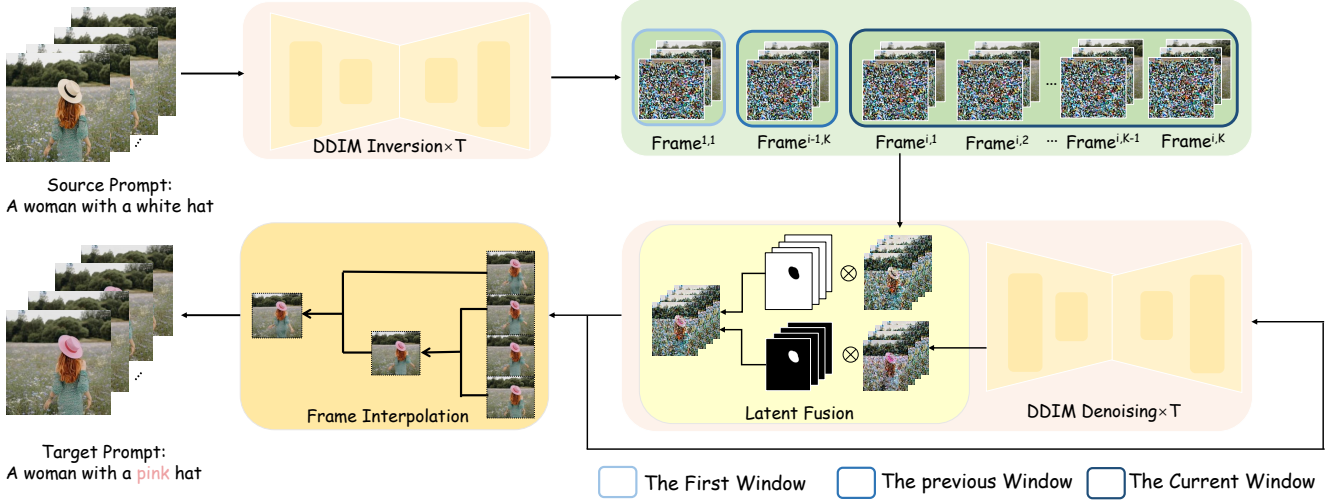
DDIM Inversion$\times$T

Frame$^{1,1}$ Frame$^{i-1,K}$ Frame$^{i,1}$ Frame$^{i,2}$ ... ... Frame$^{i,K-1}$ Frame$^{i,K}$

Source Prompt:
A woman with a white hat

$\otimes$

$\otimes$

Frame Interpolation

Latent Fusion

DDIM Denoising$\times$T

Target Prompt:
A woman with a pink hat

The First Window The previous Window The Current Window